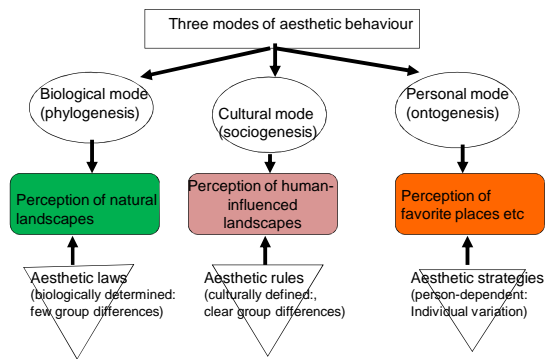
Three modes of aesthetic behaviour

Biological mode (phylogenesis)

Cultural mode (sociogenesis)

Personal mode (ontogenesis)

Perception of natural landscapes

Perception of human-influenced landscapes

Perception of favorite places etc

Aesthetic laws (biologically determined: few group differences)

Aesthetic rules (culturally defined:, clear group differences)

Aesthetic strategies (person-dependent: Individual variation)